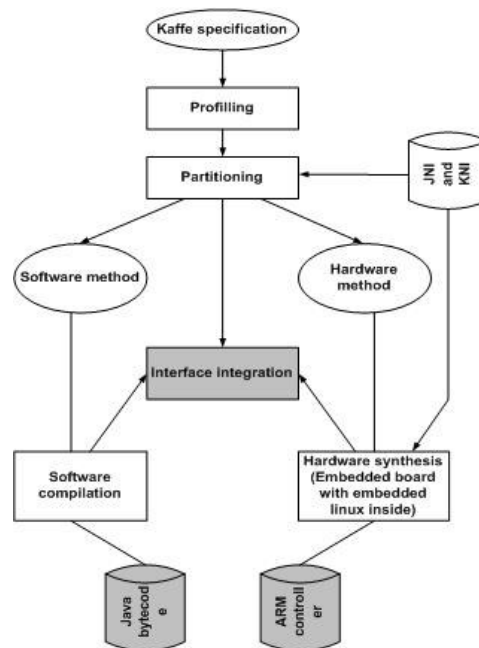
Kaffe specification

Profilling

Partitioning

JNI and KNI

Software method

Hardware method

Interface integration

Software compilation

Hardware synthesis (Embedded board with embedded linux inside)

Java bytecod e

ARM controll er